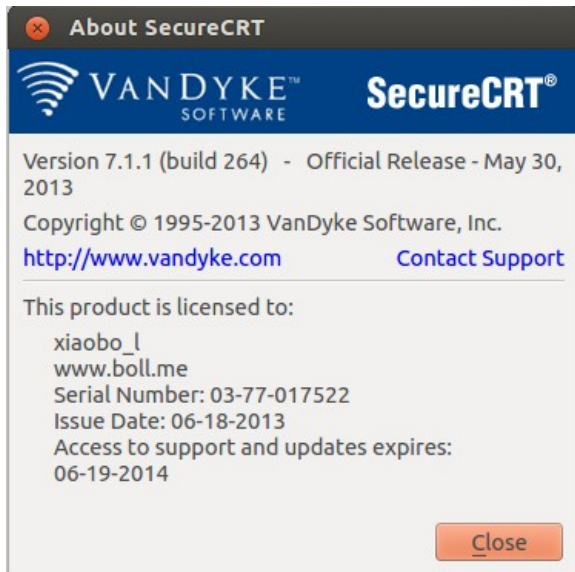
About SecureCRT

VanDyke™ SOFTWARE

SecureCRT®

Version 7.1.1 (build 264) - Official Release - May 30, 2013

Copyright © 1995-2013 VanDyke Software, Inc.

http://www.vandyke.com

Contact Support

This product is licensed to:

xiaobo_l
www.boll.me
Serial Number: 03-77-017522
Issue Date: 06-18-2013
Access to support and updates expires:
06-19-2014

Close